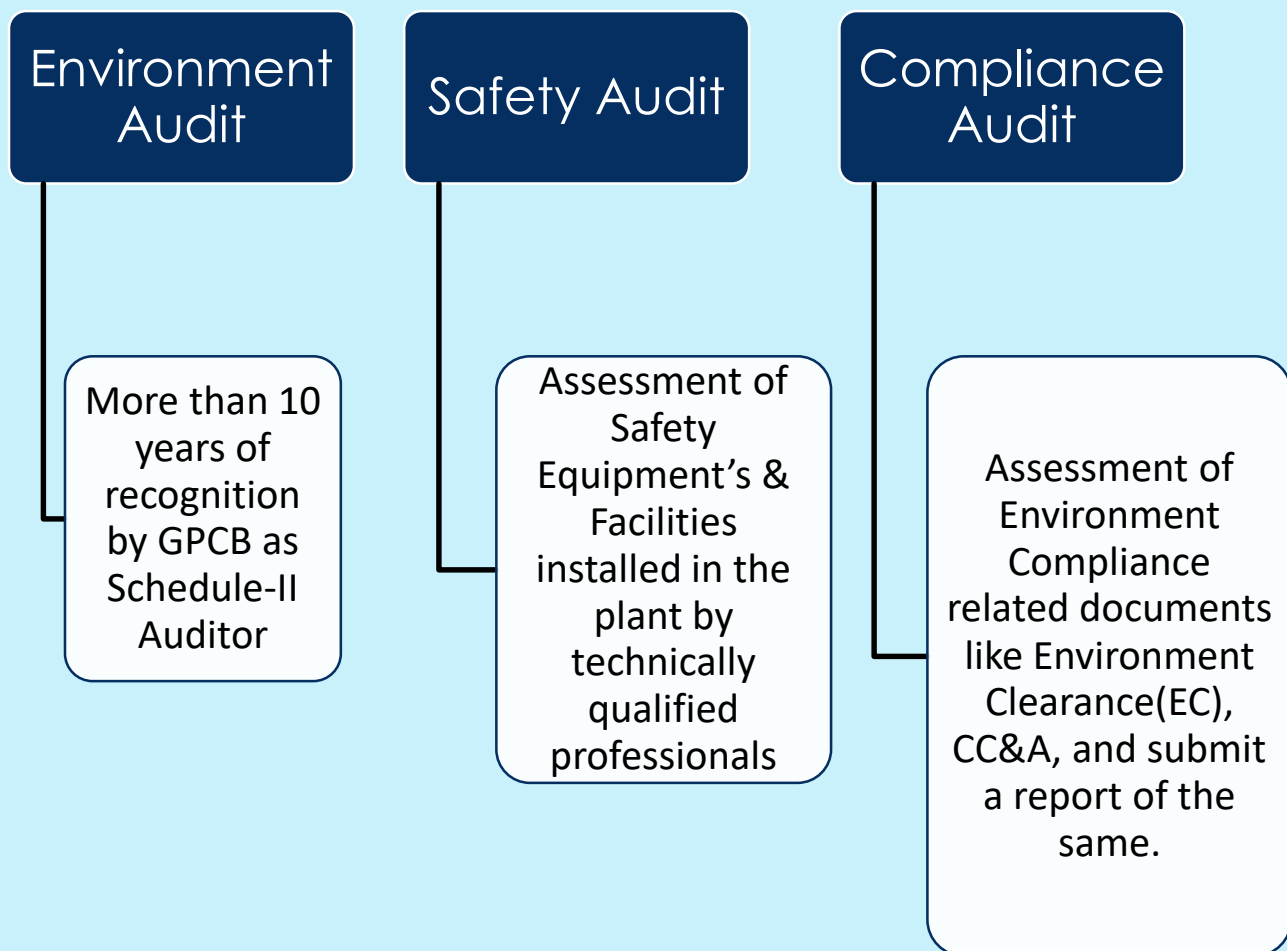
Environment Audit

More than 10 years of recognition by GPCB as Schedule-II Auditor

Safety Audit

Assessment of Safety Equipment’s & Facilities installed in the plant by technically qualified professionals

Compliance Audit

Assessment of Environment Compliance related documents like Environment Clearance(EC), CC&A, and submit a report of the same.